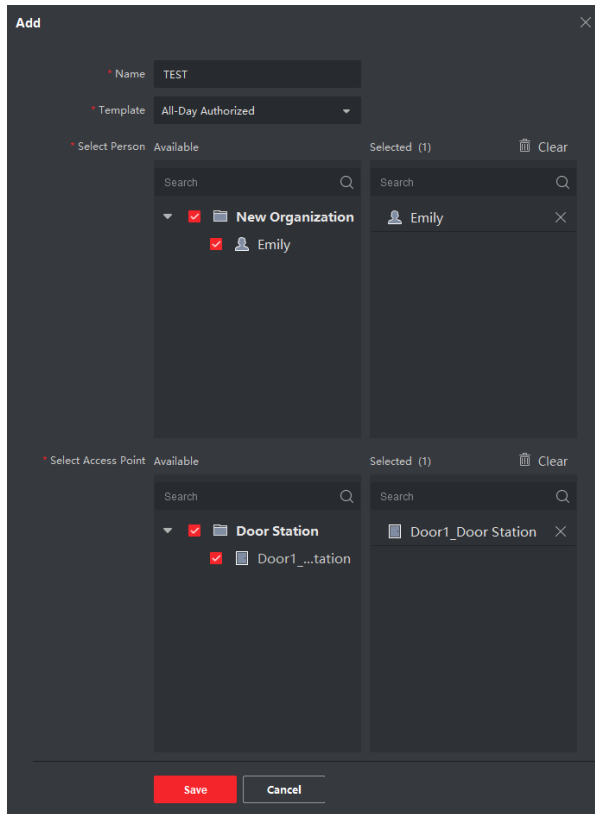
Add

* Name TEST

* Template All-Day Authorized

* Select Person Available

Search

New Organization

Emily

Selected (1) Clear

Search

Emily

* Select Access Point Available

Search

Door Station

Door1_...tation

Selected (1) Clear

Search

Door1_Door Station

Save Cancel